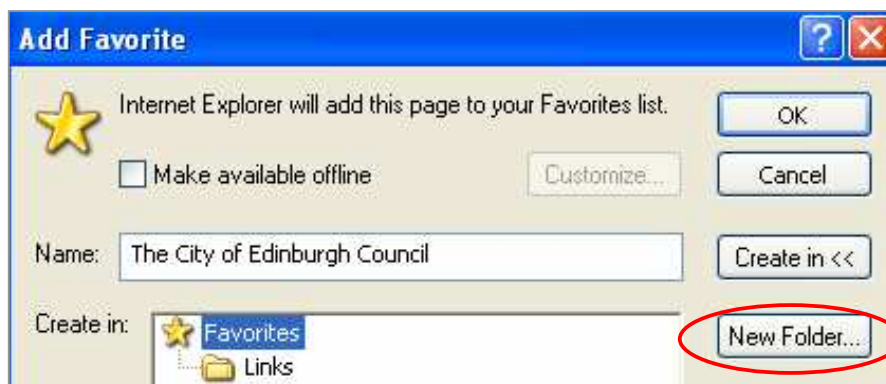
Add Favorite

?

Internet Explorer will add this page to your Favorites list.

OK

Make available offline

Customize...

Cancel

Name: The City of Edinburgh Council

Create in <<

Create in:

Favorites

Links

New Folder...